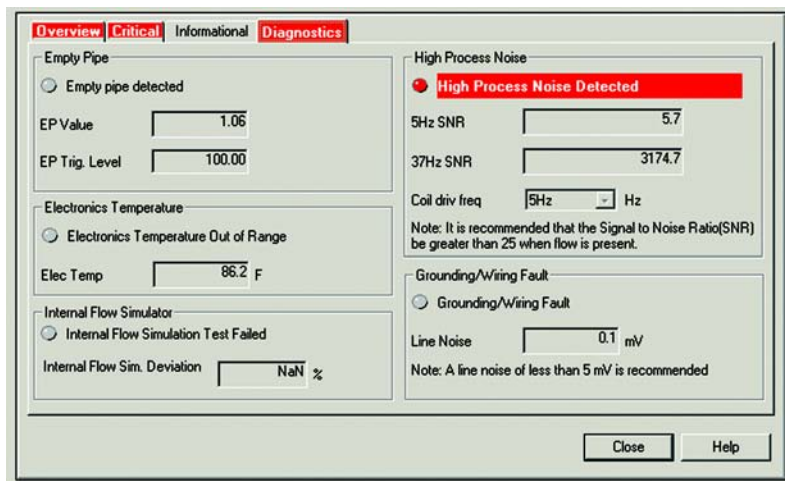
Overview Critical Informational Diagnostics

Empty Pipe

Empty pipe detected

EP Value 1.06

EP Trig. Level 100.00

Electronics Temperature

Electronics Temperature Out of Range

Elec Temp 86.2 F

Internal Flow Simulator

Internal Flow Simulation Test Failed

Internal Flow Sim. Deviation NaN %

High Process Noise

High Process Noise Detected

5Hz SNR 5.7

37Hz SNR 3174.7

Coil driv freq 5Hz Hz

Note: It is recommended that the Signal to Noise Ratio(SNR) be greater than 25 when flow is present.

Grounding/Wiring Fault

Grounding/Wiring Fault

Line Noise 0.1 mV

Note: A line noise of less than 5 mV is recommended

Close Help